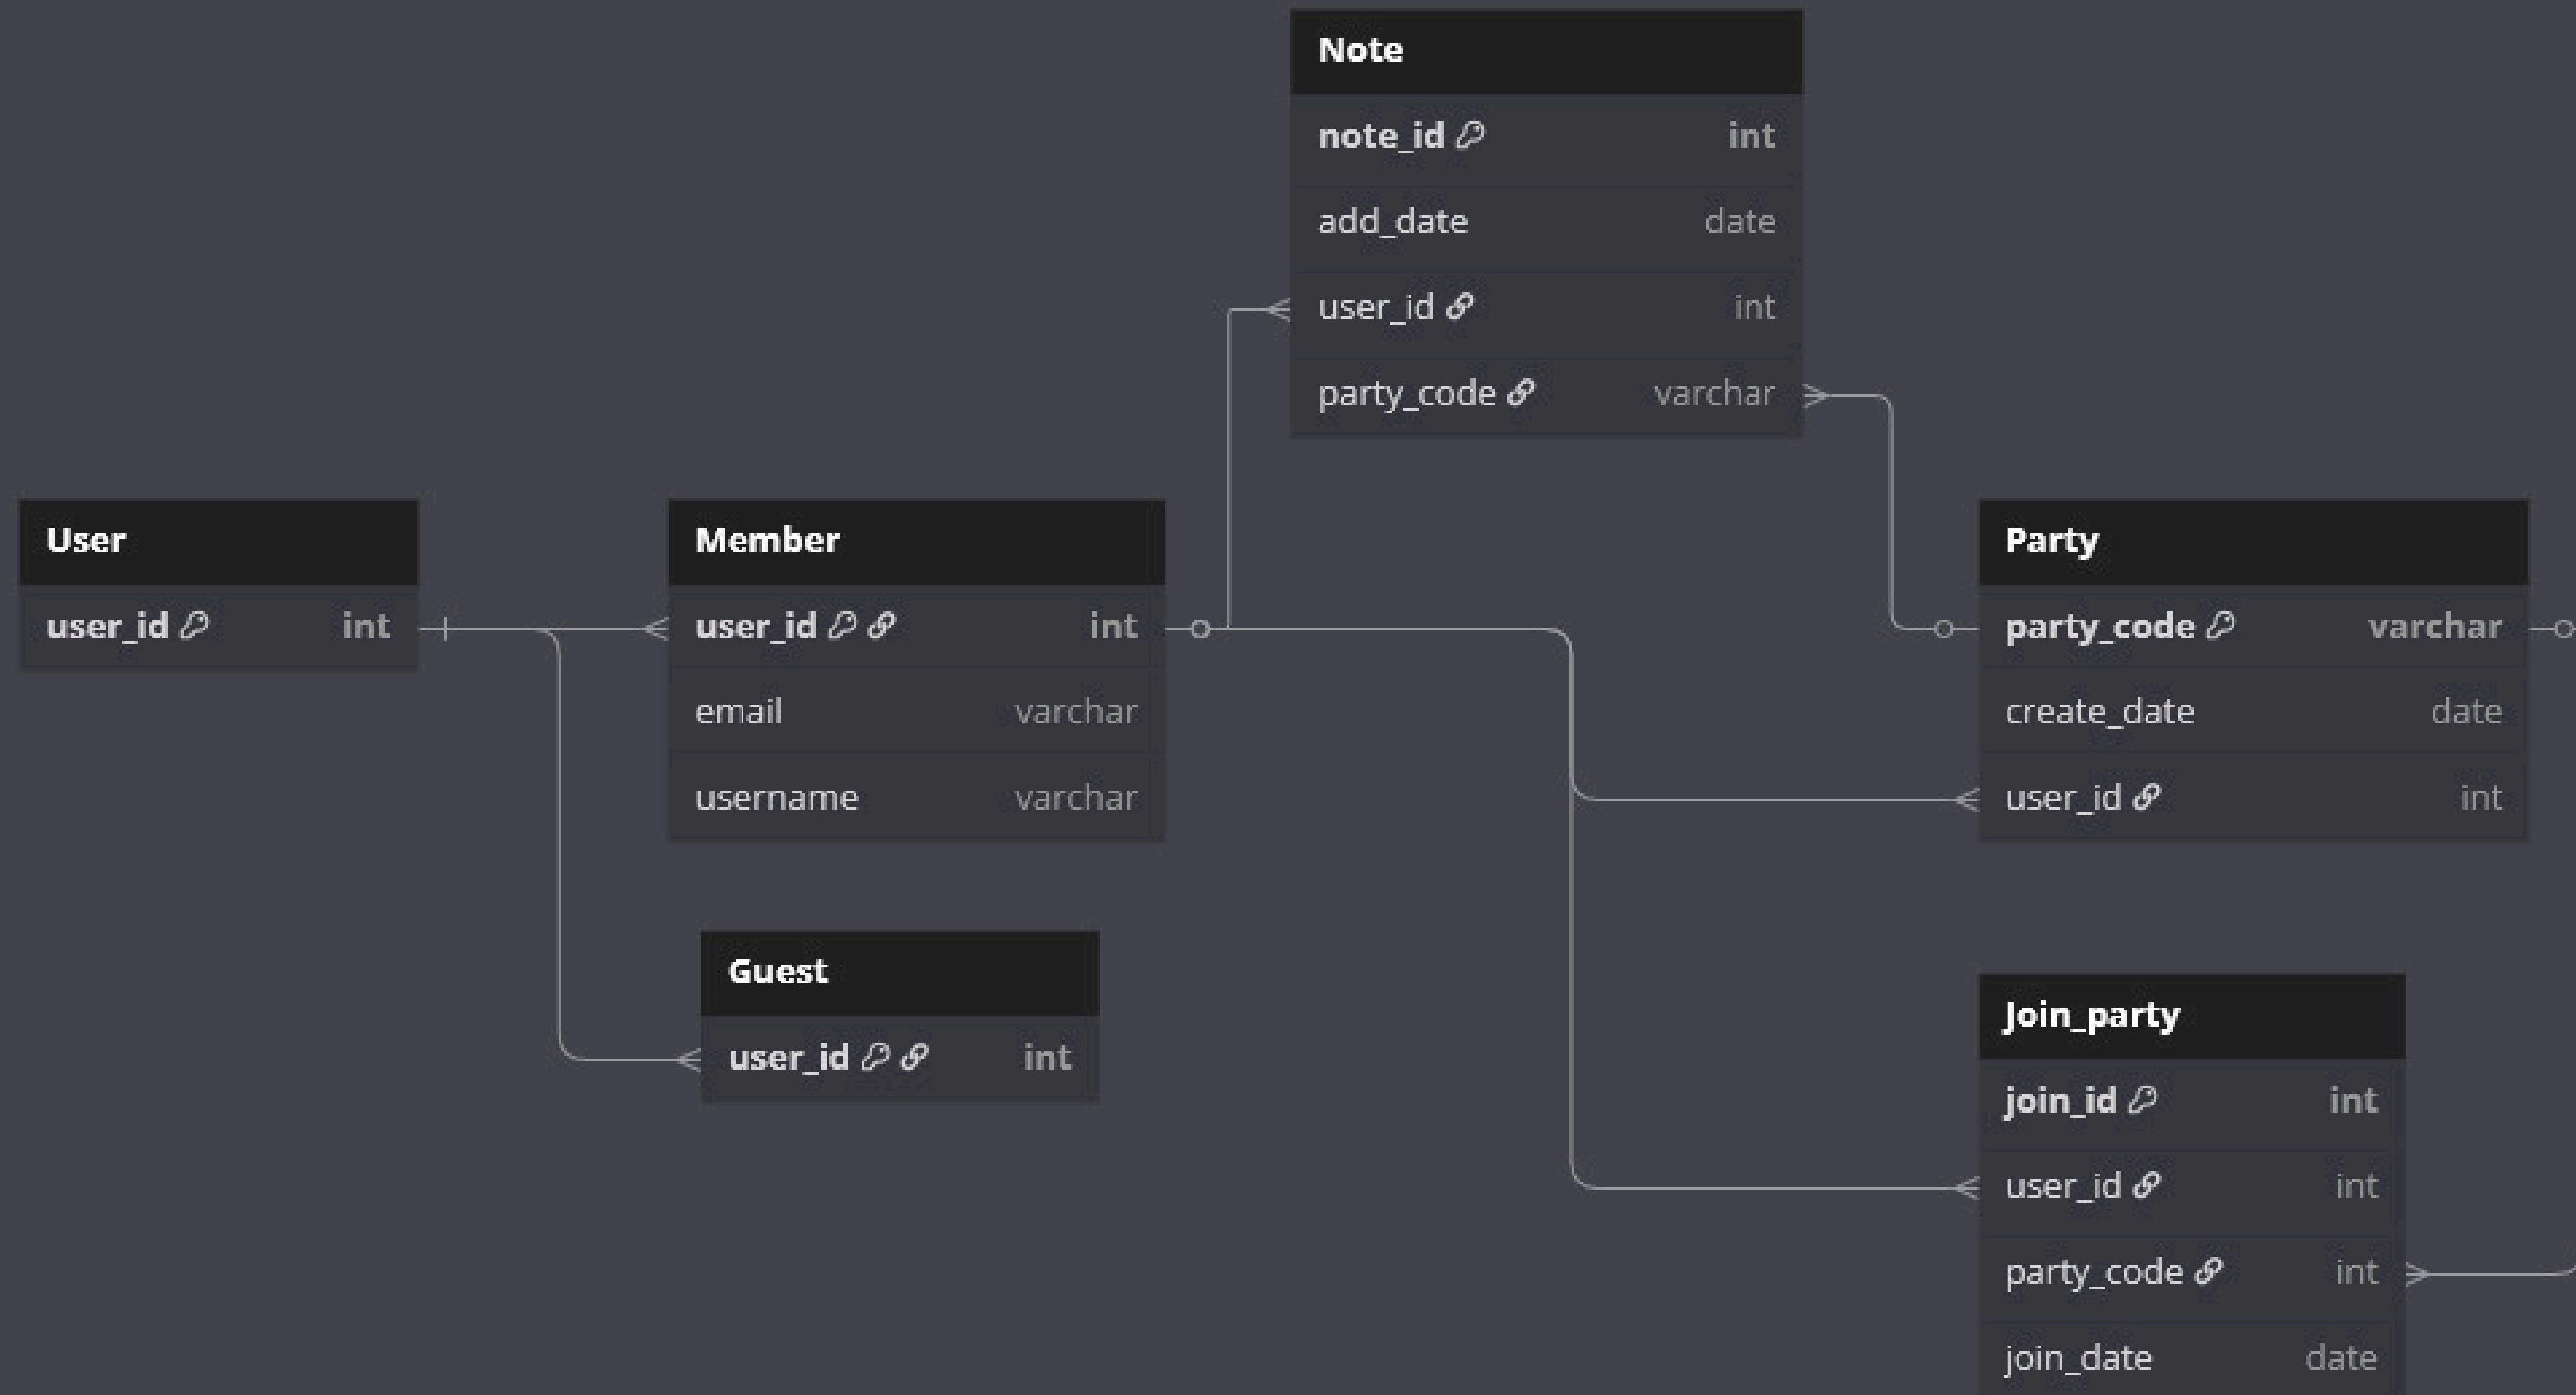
Note

| note_id | int |
|---|---|
| add_date | date |
| user_id | int |
| party_code | varchar |

User

| user_id | int |
|---|---|

Member

| user_id | int |
|---|---|
| email | varchar |
| username | varchar |

Party

| party_code | varchar |
|---|---|
| create_date | date |
| user_id | int |

Guest

| user_id | int |
|---|---|

Join_party

| join_id | int |
|---|---|
| user_id | int |
| party_code | int |
| join_date | date |